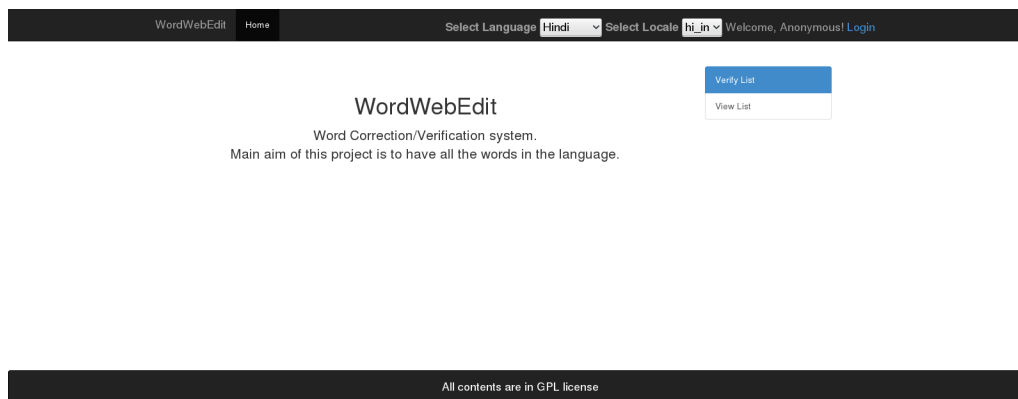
WordWebEdit Home Select Language Hindi Select Locale hi_in Welcome, Anonymous! Login

Verify List
View List

WordWebEdit

Word Correction/Verification system.
Main aim of this project is to have all the words in the language.

All contents are in GPL license